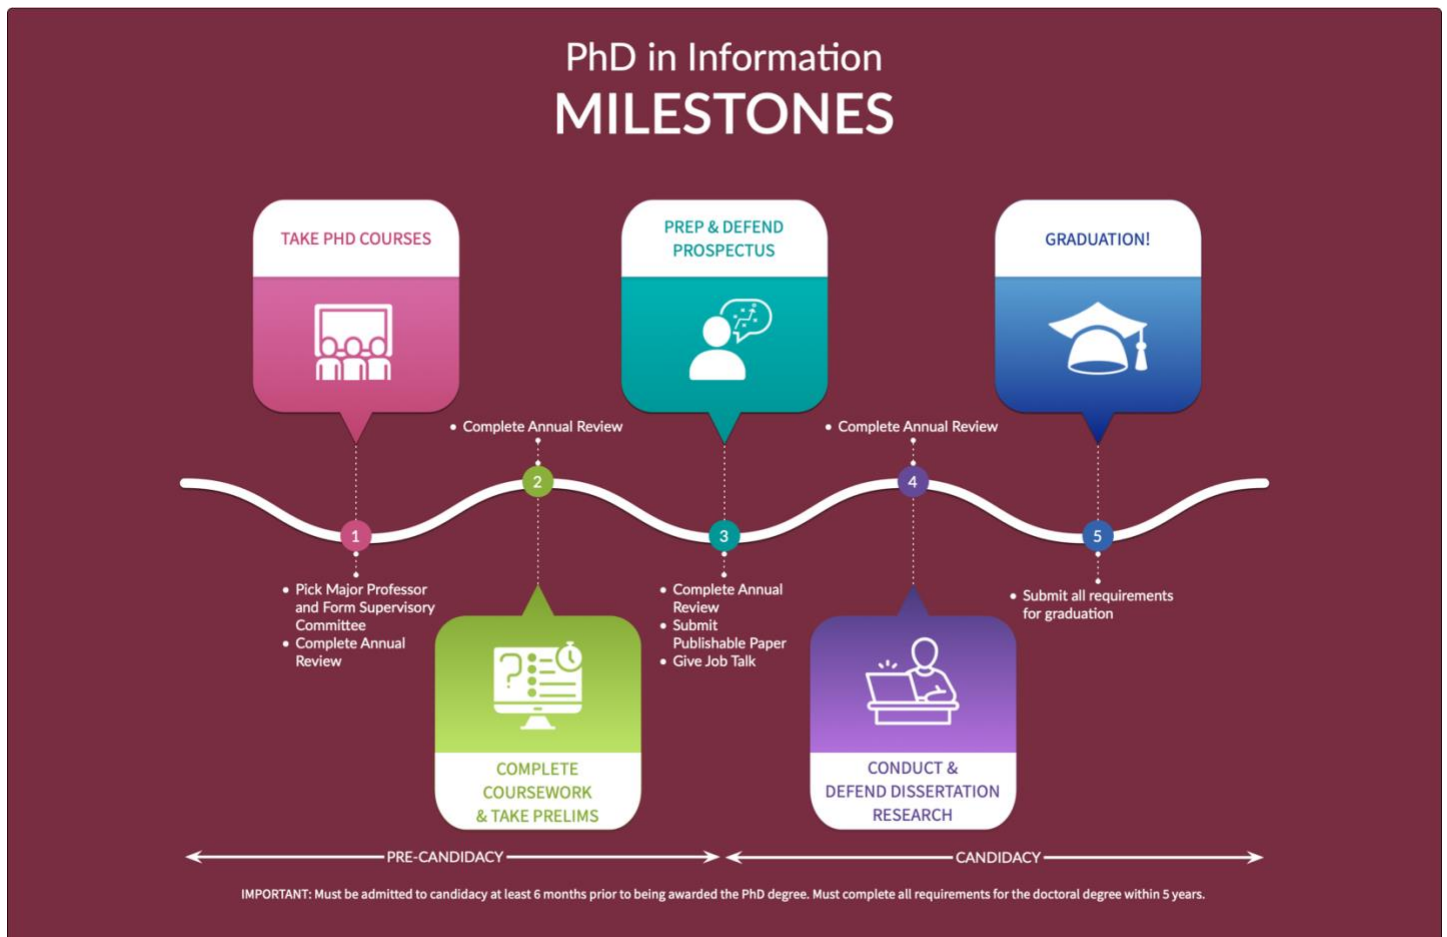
PhD in Information
MILESTONES

TAKE PHD COURSES

PREP & DEFEND PROSPECTUS

GRADUATION!

• Complete Annual Review

• Complete Annual Review

2

4

1

3

5

• Pick Major Professor and Form Supervisory Committee
• Complete Annual Review

• Complete Annual Review
• Submit Publishable Paper
• Give Job Talk

• Submit all requirements for graduation

COMPLETE COURSEWORK & TAKE PRELIMS

CONDUCT & DEFEND DISSERTATION RESEARCH

PRE-CANDIDACY

CANDIDACY

IMPORTANT: Must be admitted to candidacy at least 6 months prior to being awarded the PhD degree. Must complete all requirements for the doctoral degree within 5 years.